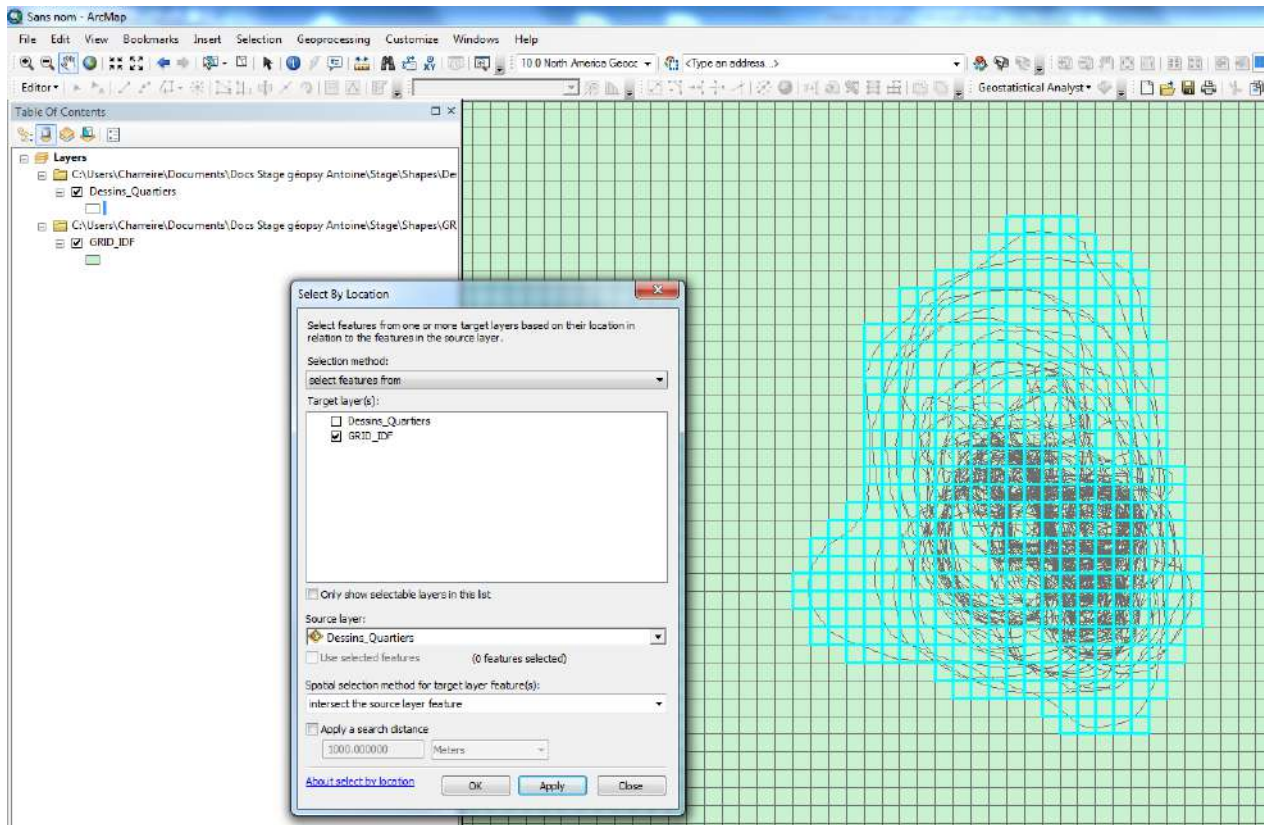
Sans nom - ArcMap

File Edit View Bookmarks Insert Selection Geoprocessing Customize Windows Help

10.0 North America Geocc <Type an address...>

Editor▾

Geostatistical Analyst▾

Table Of Contents

Layers
C:\Users\Charreire\Documents\Docs Stage géopsy Antoine\Stage\Shapes\De
Dessins_Quartiers
C:\Users\Charreire\Documents\Docs Stage géopsy Antoine\Stage\Shapes\GR
GRID_IDF

Select By Location

Select features from one or more target layers based on their location in relation to the features in the source layer.

Selection method:
select features from

Target layer(s):
Dessins_Quartiers
GRID_IDF

Only show selectable layers in this list

Source layer:
Dessins_Quartiers

Use selected features (0 features selected)

Spatial selection method for target layer feature(s):
intersect the source layer feature

Apply a search distance
1000.000000 Meters

About select by location OK Apply Close